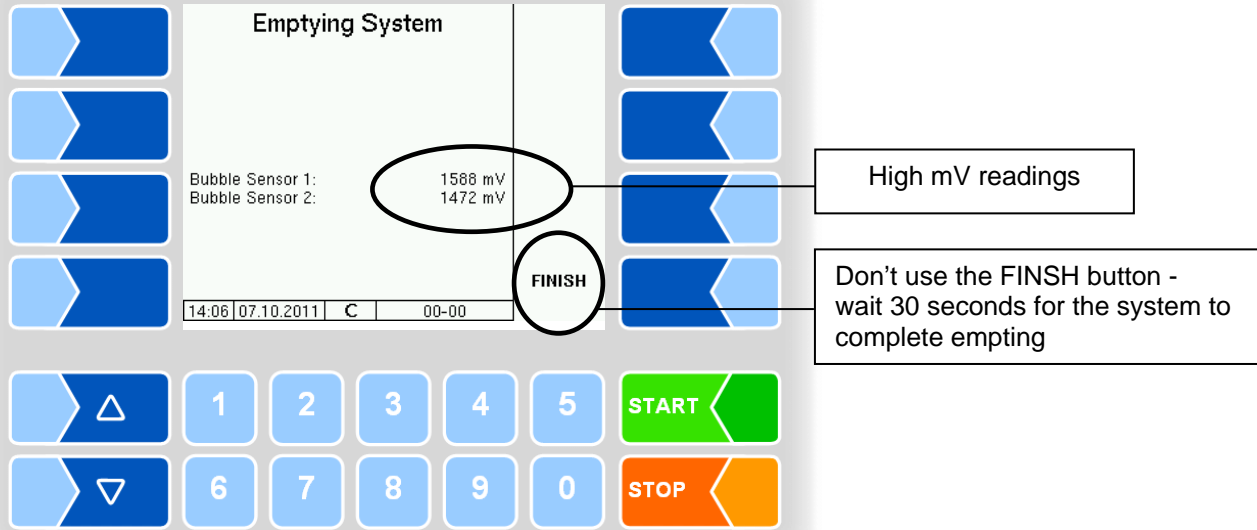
Emptying System

Bubble Sensor 1: 1588 mV
Bubble Sensor 2: 1472 mV

FINISH

| 14:06 | 07.10.2011 | C | 00-00 |
|---|---|---|---|

High mV readings

Don’t use the FINSH button - wait 30 seconds for the system to complete empting

△
1
2
3
4
5
START

▽
6
7
8
9
0
STOP